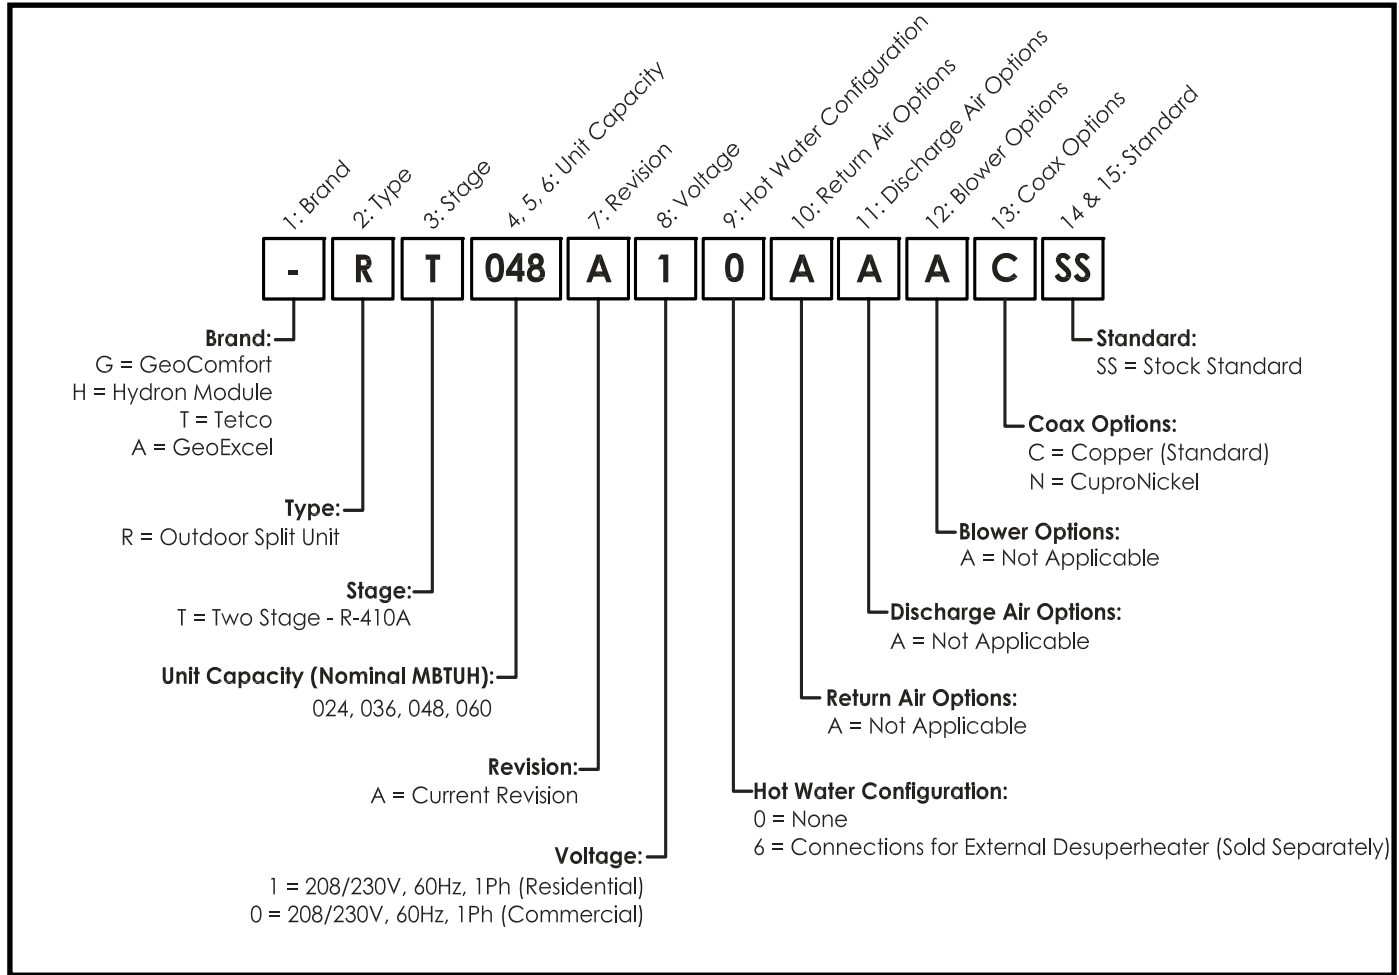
1: Brand
2: Type
3: Stage
4, 5, 6: Unit Capacity
7: Revision
8: Voltage
9: Hot Water Configuration
10: Return Air Options
11: Discharge Air Options
12: Blower Options
13: Coax Options
14 & 15: Standard

| - | R | T | 048 | A | 1 | 0 | A | A | A | C | SS |
|---|---|---|---|---|---|---|---|---|---|---|---|

Brand:
G = GeoComfort
H = Hydron Module
T = Tetco
A = GeoExcel

Type:
R = Outdoor Split Unit

Stage:
T = Two Stage - R-410A

Unit Capacity (Nominal MBTUH):
024, 036, 048, 060

Revision:
A = Current Revision

Voltage:
1 = 208/230V, 60Hz, 1Ph (Residential)
0 = 208/230V, 60Hz, 1Ph (Commercial)

Standard:
SS = Stock Standard

Coax Options:
C = Copper (Standard)
N = CuproNickel

Blower Options:
A = Not Applicable

Discharge Air Options:
A = Not Applicable

Return Air Options:
A = Not Applicable

Hot Water Configuration:
0 = None
6 = Connections for External Desuperheater (Sold Separately)